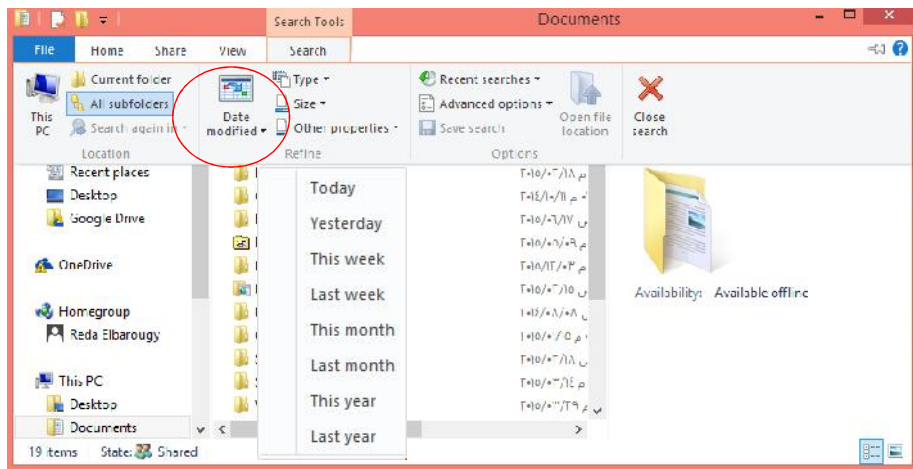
Search Tools
Documents
File Home Share View Search
This PC
Current folder
All subfolders
Search again in
Location
Date modified
Type
Size
Other properties
Refine
Recent searches
Advanced options
Save search
Open file location
Options
Close search
Recent places
Desktop
Google Drive
OneDrive
Homegroup
Reda Elbarougy
This PC
Desktop
Documents
Today
Yesterday
This week
Last week
This month
Last month
This year
Last year
Availability: Available offline
19 items State: Shared